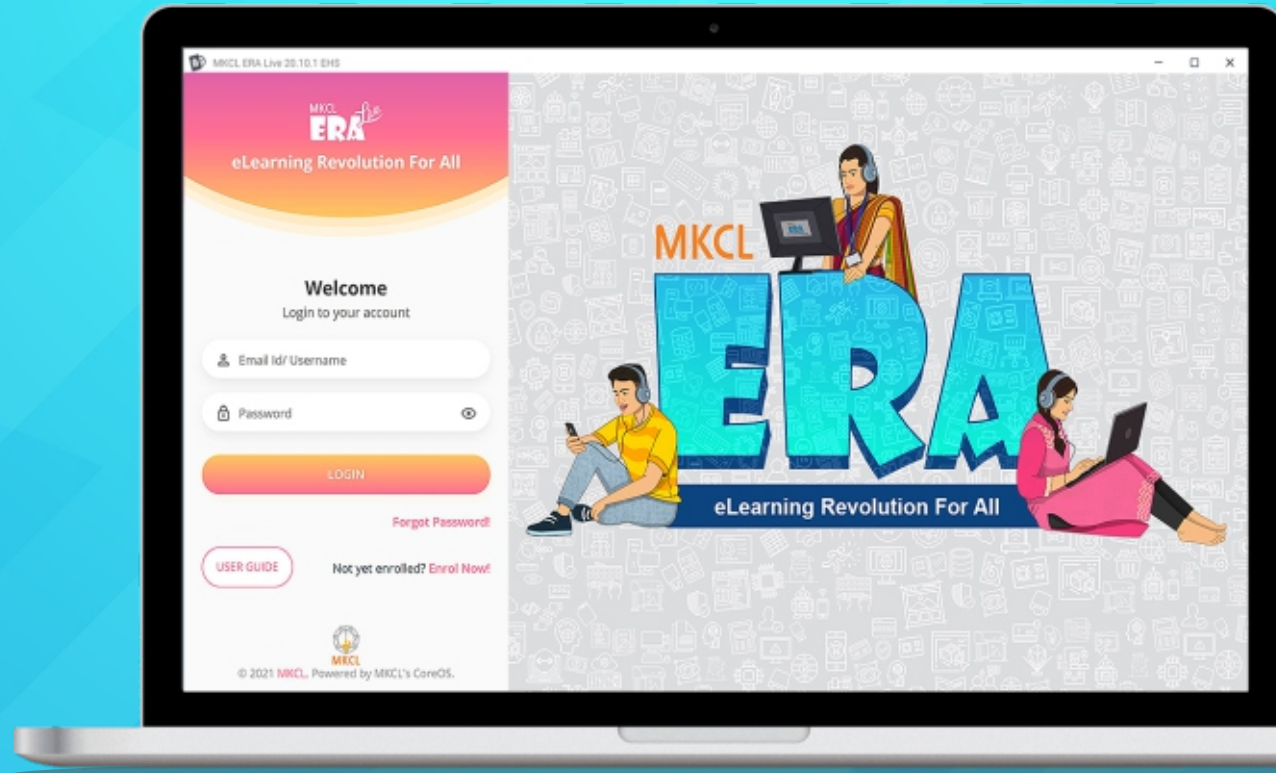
MKCL ERA Live 20.10.1 EHS

MKCL ERA

eLearning Revolution For All

Welcome

Login to your account

Email Id/ Username

Password

LOGIN

Forgot Password!

USER GUIDE

Not yet enrolled? Enrol Now!

MKCL

© 2021 MKCL. Powered by MKCL's CoreOS.

MKCL ERA

eLearning Revolution For All